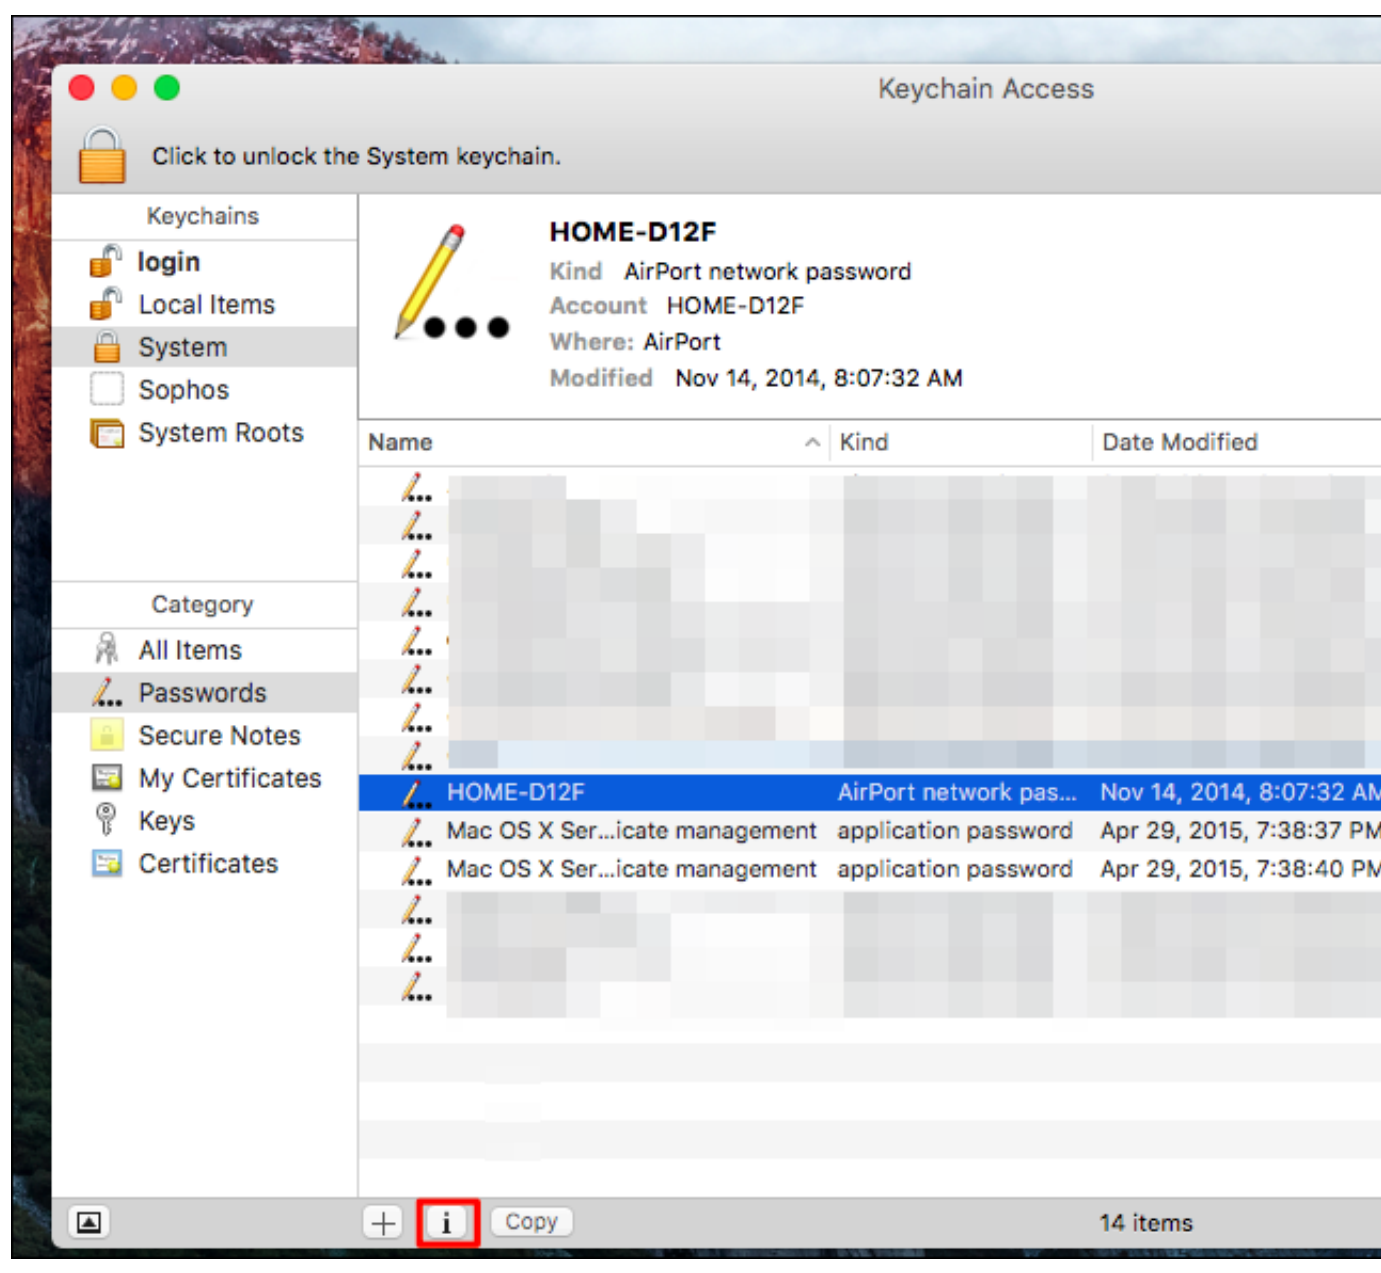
Keychain Access

Click to unlock the System keychain.

Keychains
login
Local Items
System
Sophos
System Roots

Category
All Items
Passwords
Secure Notes
My Certificates
Keys
Certificates

HOME-D12F
Kind AirPort network password
Account HOME-D12F
Where: AirPort
Modified Nov 14, 2014, 8:07:32 AM

| Name | Kind | Date Modified |
|---|---|---|
| HOME-D12F | AirPort network pas... | Nov 14, 2014, 8:07:32 AM |
| Mac OS X Ser...icate management | application password | Apr 29, 2015, 7:38:37 PM |
| Mac OS X Ser...icate management | application password | Apr 29, 2015, 7:38:40 PM |

+ i Copy 14 items